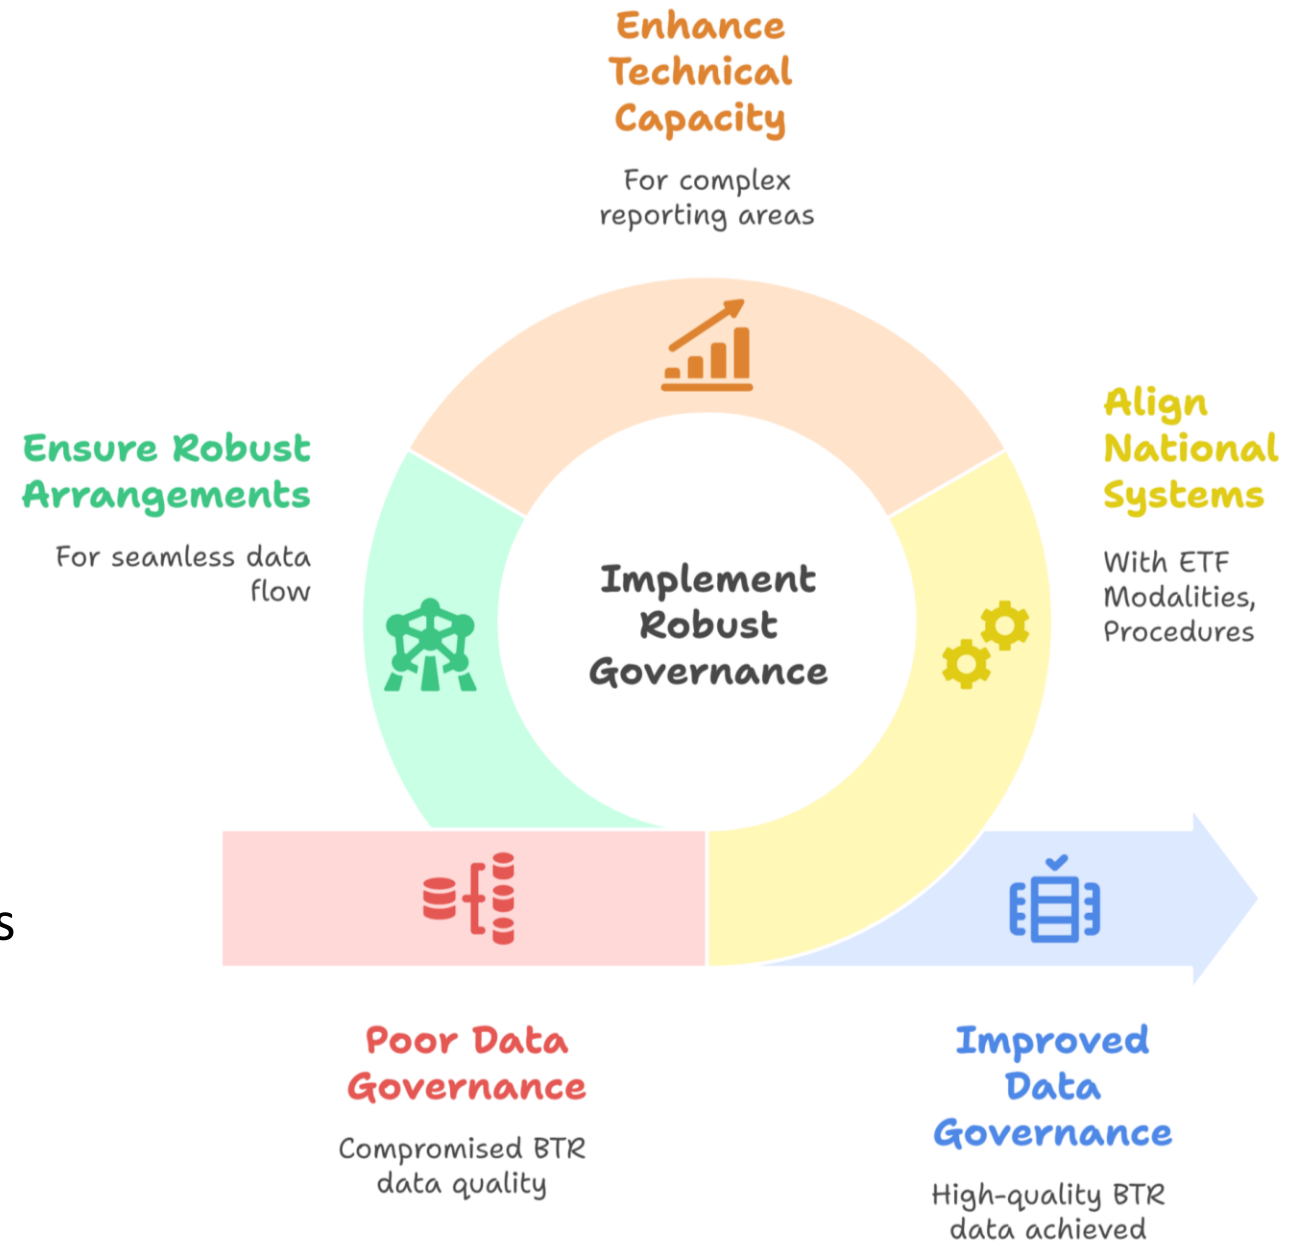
Enhance Technical Capacity

For complex reporting areas

Ensure Robust Arrangements

For seamless data flow

Implement Robust Governance

Align National Systems

With ETF Modalities, Procedures

s

Poor Data Governance

Compromised BTR data quality

Improved Data Governance

High-quality BTR data achieved